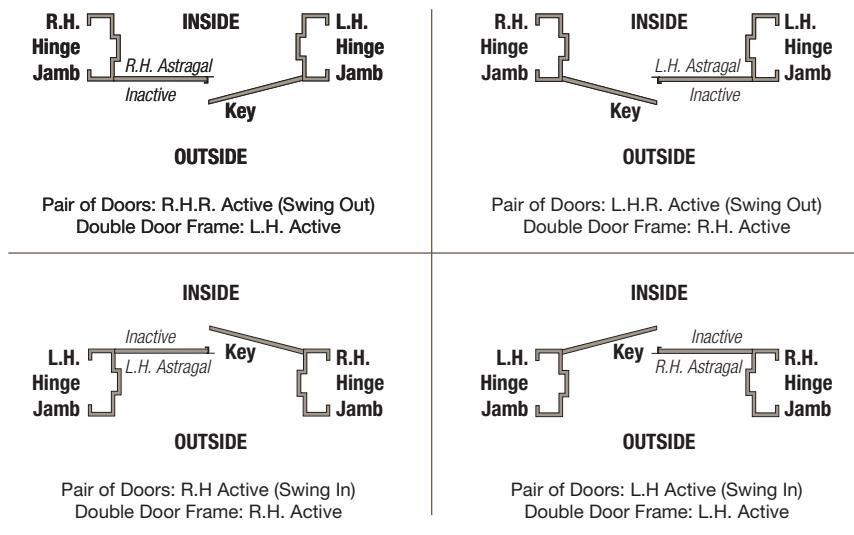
R.H. Hinge Jamb

INSIDE

L.H. Hinge Jamb

R.H. Astragal

Inactive

Key

OUTSIDE

Pair of Doors: R.H.R. Active (Swing Out)
Double Door Frame: L.H. Active

R.H. Hinge Jamb

INSIDE

L.H. Hinge Jamb

L.H. Astragal

Inactive

Key

OUTSIDE

Pair of Doors: L.H.R. Active (Swing Out)
Double Door Frame: R.H. Active

INSIDE

Inactive

Key

L.H. Hinge Jamb

L.H. Astragal

R.H. Hinge Jamb

OUTSIDE

Pair of Doors: R.H Active (Swing In)
Double Door Frame: R.H. Active

INSIDE

Inactive

L.H. Hinge Jamb

Key

R.H. Astragal

R.H. Hinge Jamb

OUTSIDE

Pair of Doors: L.H Active (Swing In)
Double Door Frame: L.H. Active